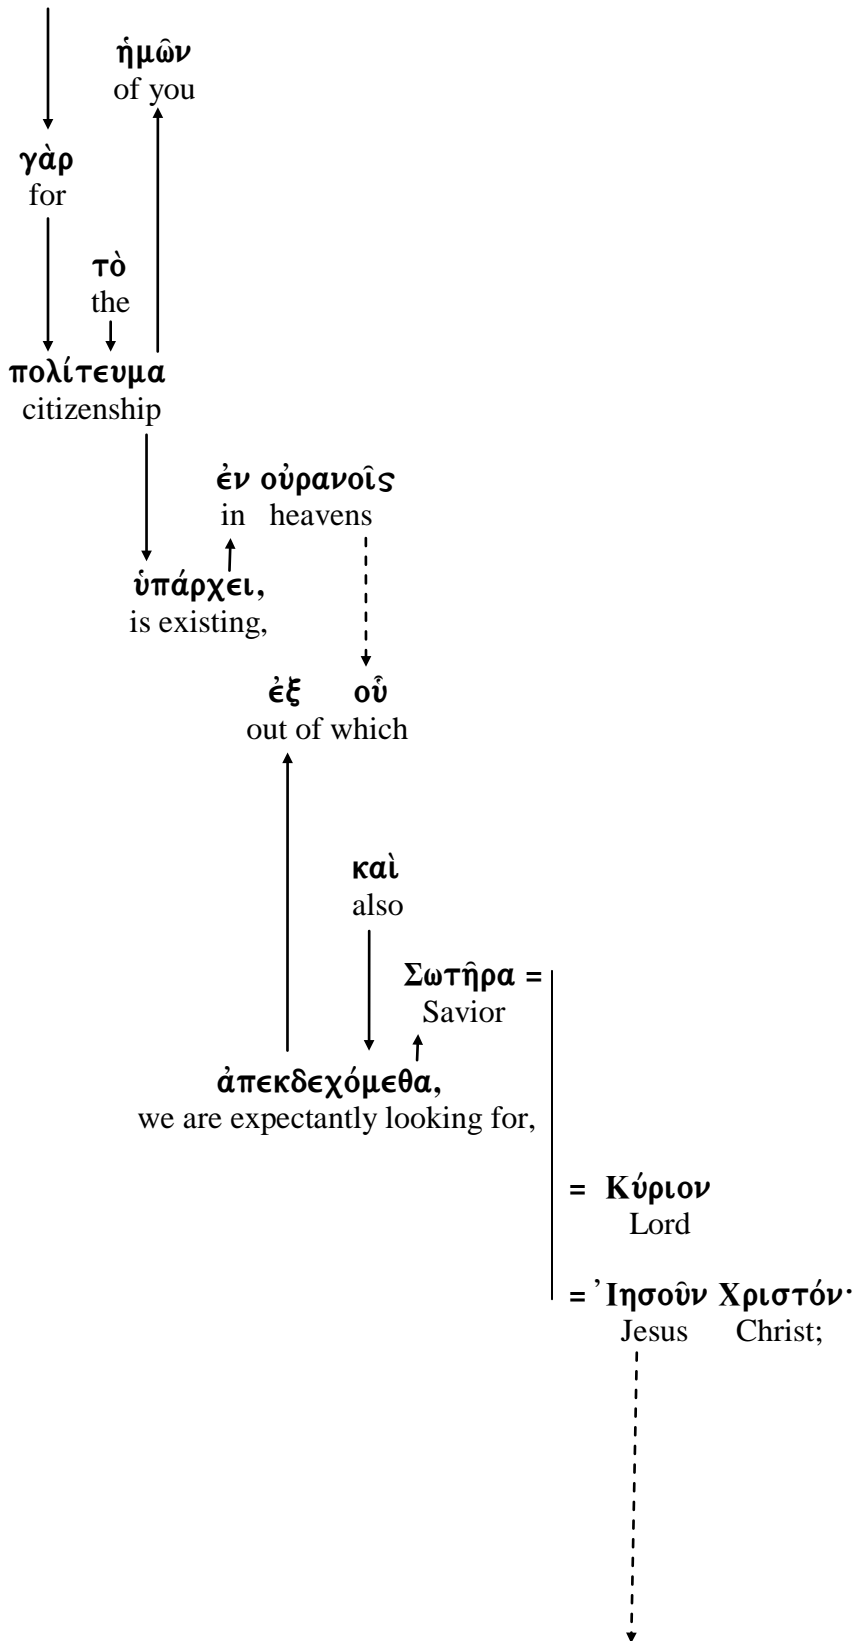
ἡμῶν
of you

γὰρ
for

τὸ
the

πολίτευμα
citizenship

ἐν οὐρανοῖς
in heavens

ὑπάρχει,
is existing,

ἐξ οὗ
out of which

καὶ
also

Σωτῆρα =
Savior

ἀπεκδεχόμεθα,
we are expectantly looking for,

= Κύριον
Lord

= Ἰησοῦν Χριστόν·
Jesus Christ;